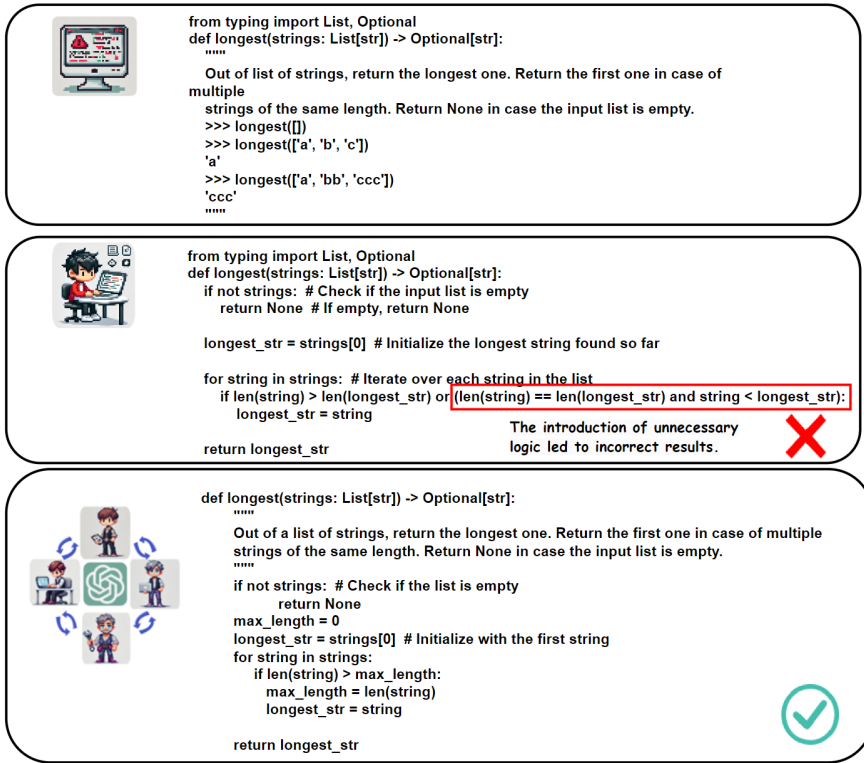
from typing import List, Optional
def longest(strings: List[str]) -> Optional[str]:
""""
Out of list of strings, return the longest one. Return the first one in case of multiple
strings of the same length. Return None in case the input list is empty.
>>> longest([])
>>> longest(['a', 'b', 'c'])
'a'
>>> longest(['a', 'bb', 'ccc'])
'ccc'
""""

from typing import List, Optional
def longest(strings: List[str]) -> Optional[str]:
if not strings: # Check if the input list is empty
return None # If empty, return None

longest_str = strings[0] # Initialize the longest string found so far

for string in strings: # Iterate over each string in the list
if len(string) > len(longest_str) or (len(string) == len(longest_str) and string < longest_str):
longest_str = string

return longest_str

The introduction of unnecessary logic led to incorrect results.

def longest(strings: List[str]) -> Optional[str]:
""""
Out of a list of strings, return the longest one. Return the first one in case of multiple strings of the same length. Return None in case the input list is empty.
""""
if not strings: # Check if the list is empty
return None
max_length = 0
longest_str = strings[0] # Initialize with the first string
for string in strings:
if len(string) > max_length:
max_length = len(string)
longest_str = string

return longest_str